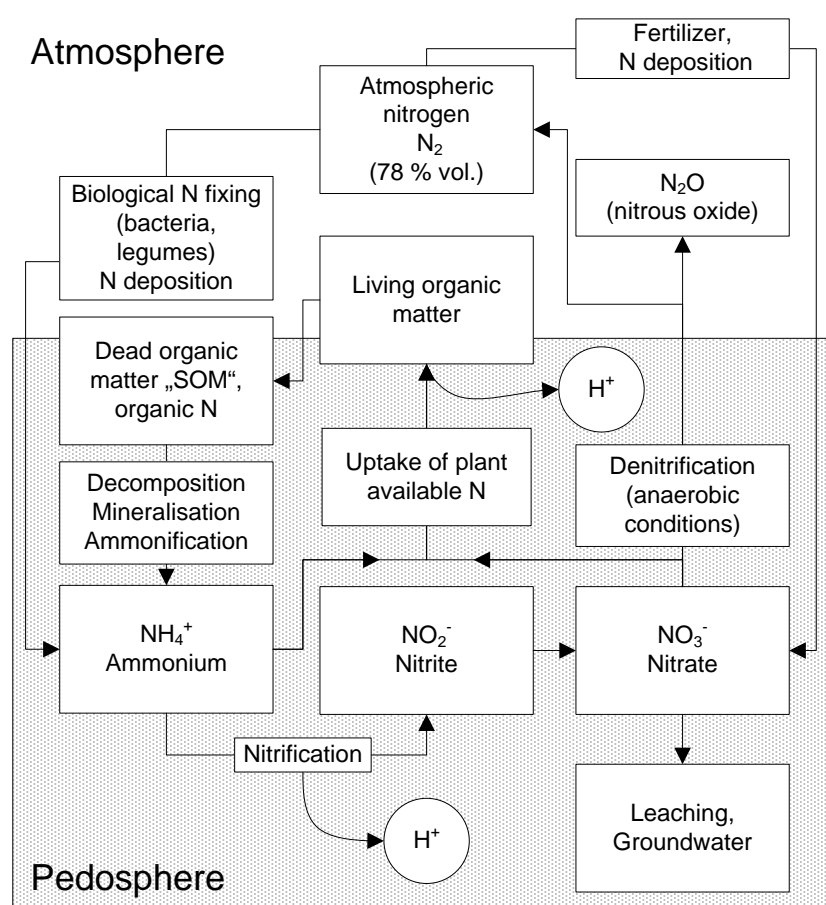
Atmosphere

Fertilizer, N deposition

Atmospheric nitrogen $N_2$ (78 % vol.)

Biological N fixing (bacteria, legumes) N deposition

$N_2O$ (nitrous oxide)

Living organic matter

Dead organic matter „SOM“, organic N

$H^+$

Uptake of plant available N

Denitrification (anaerobic conditions)

Decomposition Mineralisation Ammonification

$NH_4^+$ Ammonium

$NO_2^-$ Nitrite

$NO_3^-$ Nitrate

Nitrification

$H^+$

Leaching, Groundwater

Pedosphere